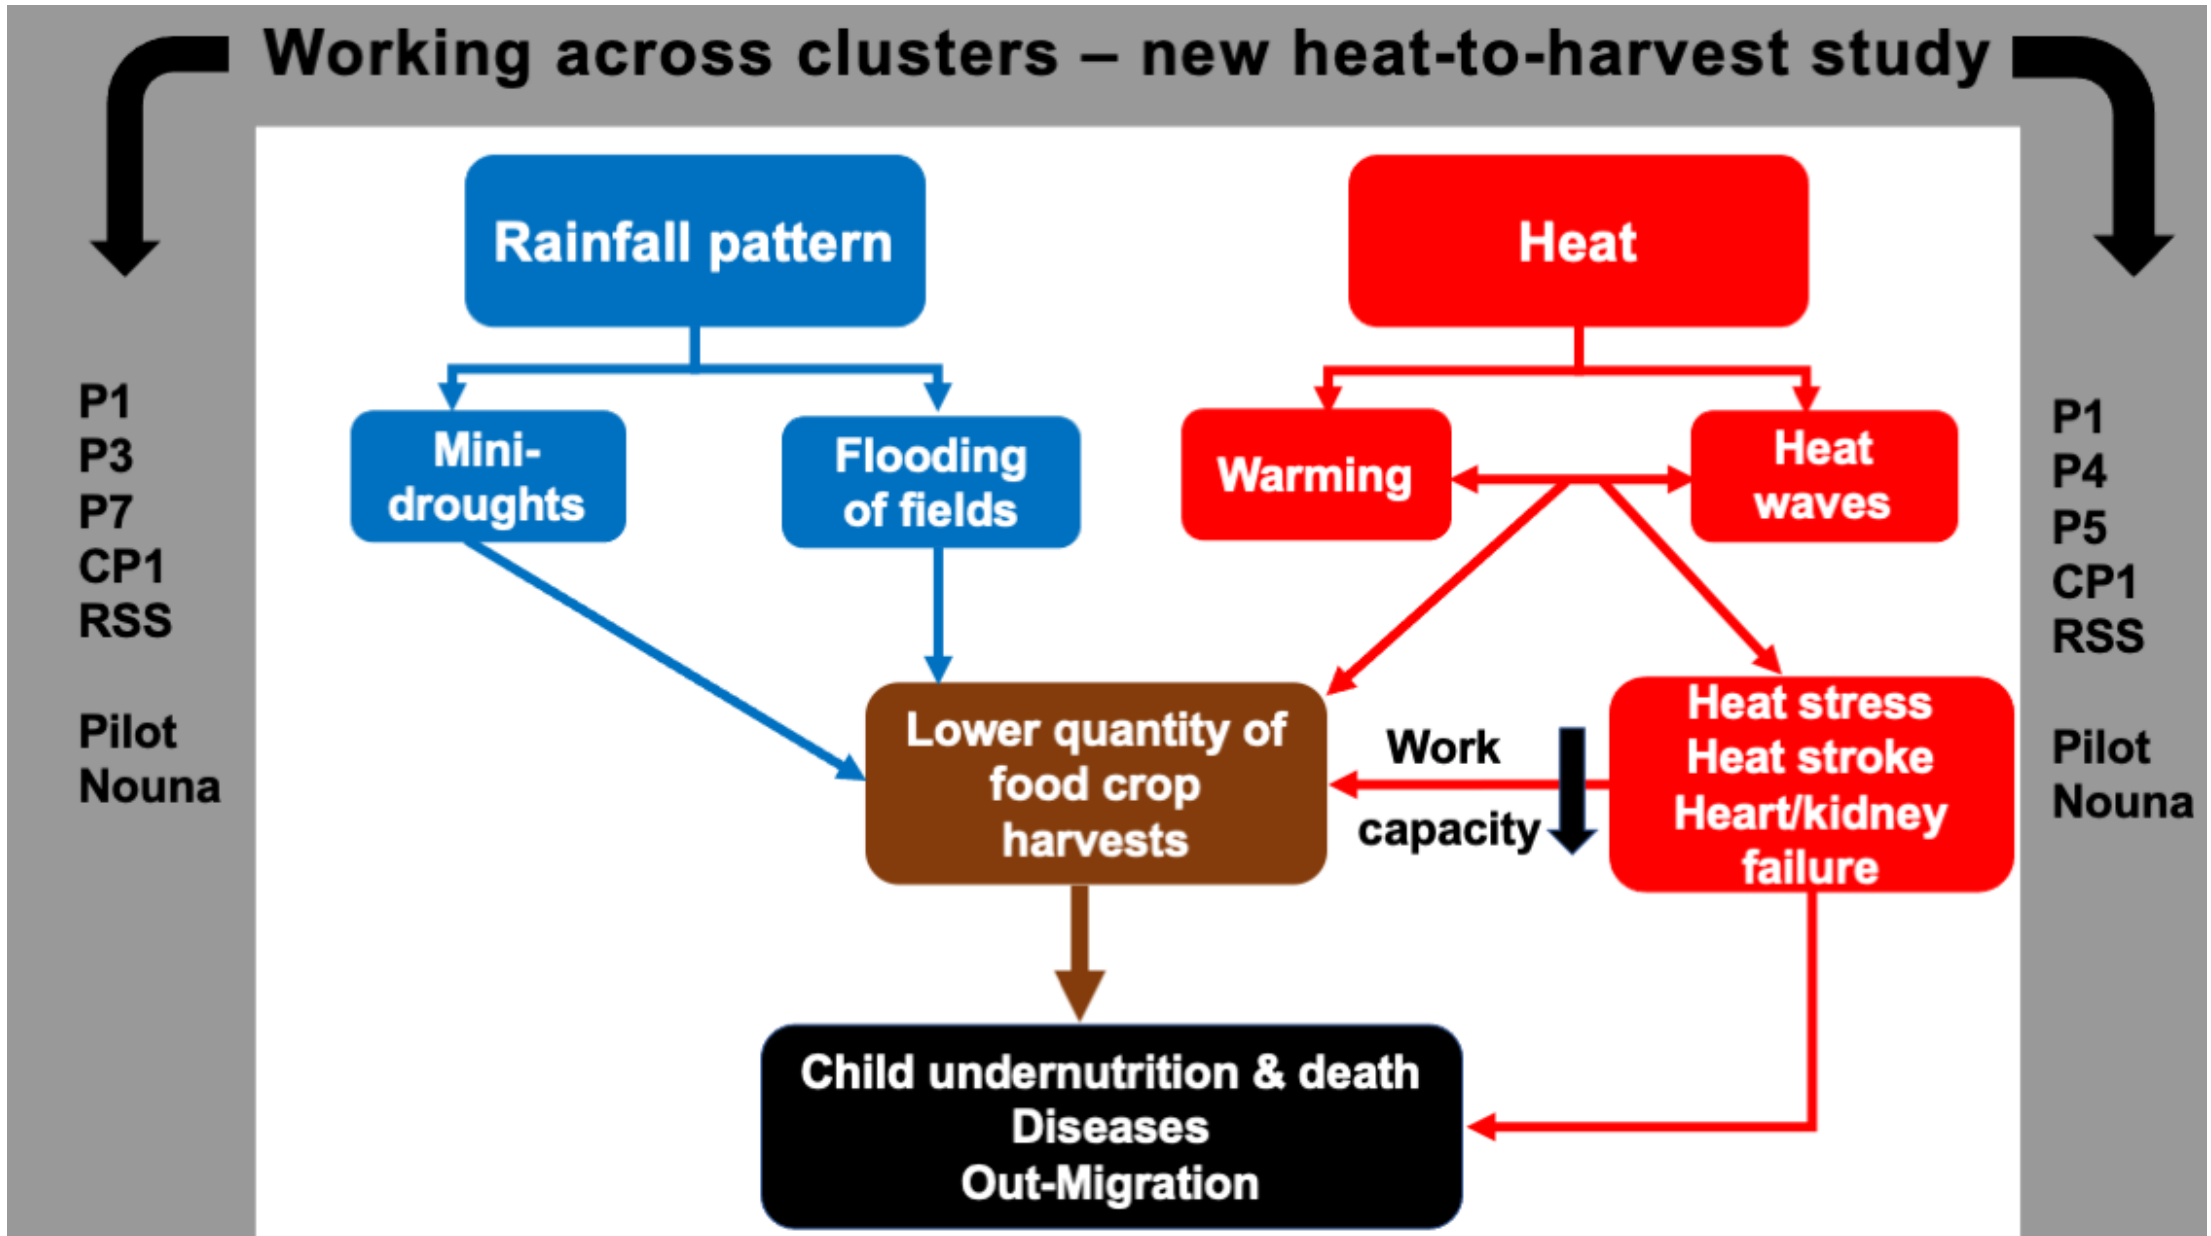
Working across clusters – new heat-to-harvest study

P1
P3
P7
CP1
RSS

Pilot
Nouna

Rainfall pattern

Mini-droughts

Flooding of fields

Heat

Warming

Heat waves

Lower quantity of food crop harvests

Work capacity

Heat stress
Heat stroke
Heart/kidney failure

Child undernutrition & death
Diseases
Out-Migration

P1
P4
P5
CP1
RSS

Pilot
Nouna